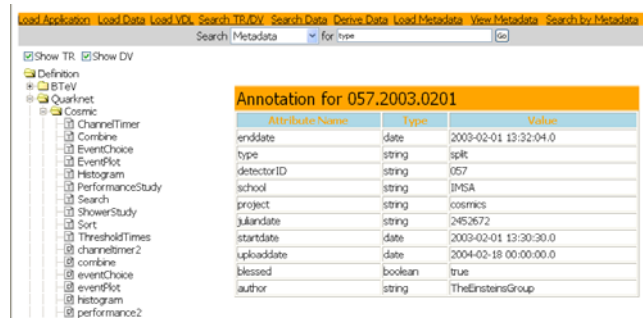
Load Application Load Data Load VDL Search TR/DV Search Data Derive Data Load Metadata View Metadata Search by Metadata

Search Metadata for type Go

Show TR Show DV

Definition
BTeV
Quarknet
Cosmic
ChannelTimer
Combine
EventChoice
EventPlot
Histogram
PerformanceStudy
Search
ShowerStudy
Sort
ThresholdTimes
channeltimer2
combine
eventChoice
eventPlot
histogram
performance2

Annotation for 057.2003.0201

| Attribute Name | Type | Value |
|---|---|---|
| enddate | date | 2003-02-01 13:32:04.0 |
| type | string | split |
| detectorID | string | 057 |
| school | string | IMSA |
| project | string | cosmics |
| juliandate | string | 2452672 |
| startdate | date | 2003-02-01 13:30:30.0 |
| uploaddate | date | 2004-02-18 00:00:00.0 |
| blessed | boolean | true |
| author | string | TheEinsteinsGroup |